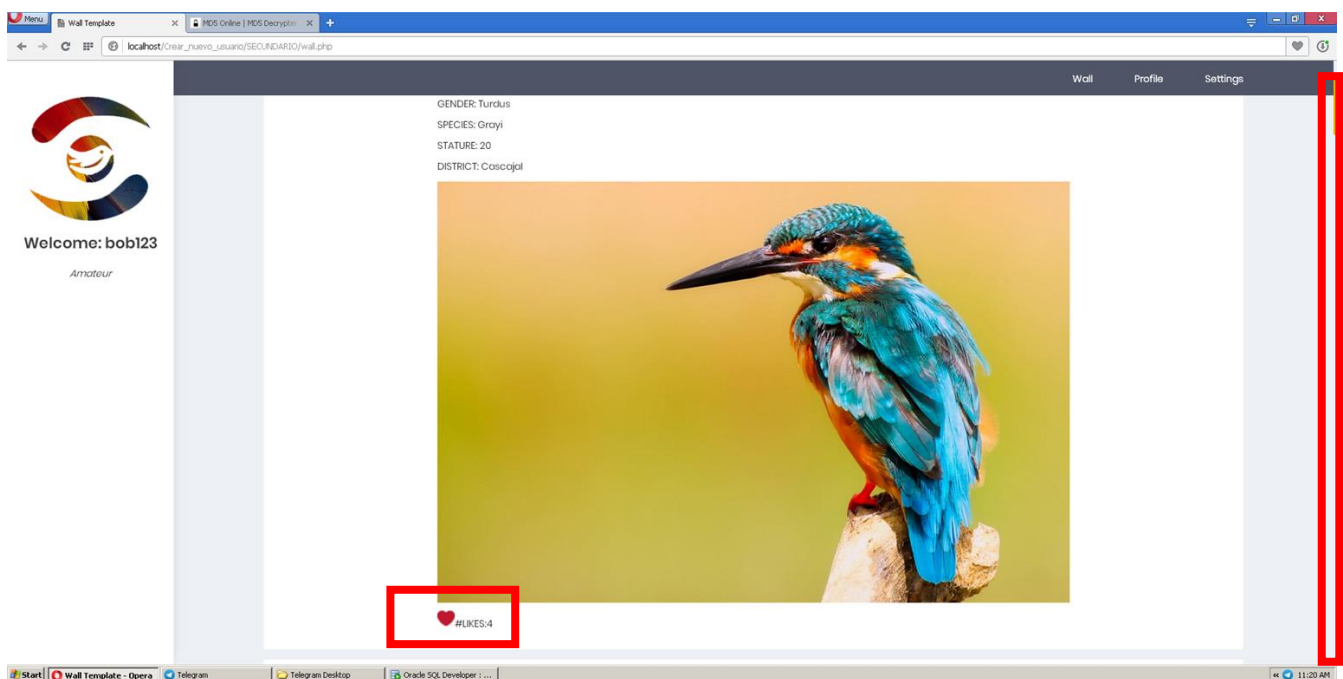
Menu
Wall Template
MD5 Online | MD5 Decrypter
localhost/Crear_nuevo_usuario/SECUNDARIO/wall.php

Wall
Profile
Settings

Welcome: bob123

Amateur

GENDER: Turdus

SPECIES: Grayi

STATURE: 20

DISTRICT: Cascajal

#LIKES:4

Start
Wall Template - Opera
Telegram
Telegram Desktop
Oracle SQL Developer : ...
11:20 AM